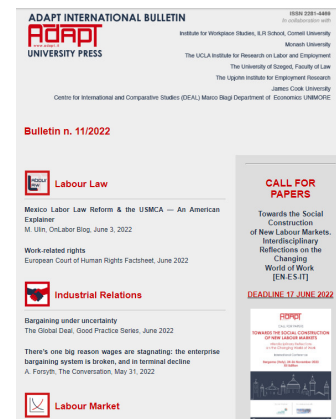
ADAPT INTERNATIONAL BULLETIN

ADAPT UNIVERSITY PRESS

ISSN 2281-4450
In collaboration with
Institute for Workplace Studies, ILR School, Cornell University
Monash University
The UCLA Institute for Research on Labor and Employment
The University of Szeged, Faculty of Law
The Upjohn Institute for Employment Research
James Cook University
Centre for International and Comparative Studies (DEAL) Marco Biagi Department of Economics UNIMORE

Bulletin n. 11/2022

Labour Law

Mexico Labor Law Reform & the USMCA — An American Explainer
M. Ulin, OnLabor Blog, June 3, 2022

Work-related rights
European Court of Human Rights Factsheet, June 2022

Industrial Relations

Bargaining under uncertainty
The Global Deal, Good Practice Series, June 2022

There's one big reason wages are stagnating: the enterprise bargaining system is broken, and in terminal decline
A. Forsyth, The Conversation, May 31, 2022

Labour Market

CALL FOR PAPERS

Towards the Social Construction of New Labour Markets. Interdisciplinary Reflections on the Changing World of Work [EN-ES-IT]

DEADLINE 17 JUNE 2022

ADAPT
CALL FOR PAPERS
TOWARDS THE SOCIAL CONSTRUCTION OF NEW LABOUR MARKETS
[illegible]